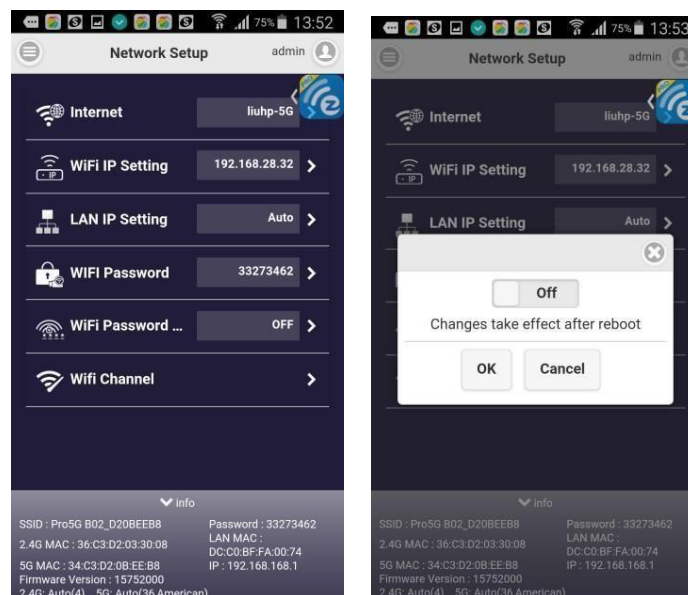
75% 13:52

Network Setup admin

Internet liuhp-5G

WiFi IP Setting 192.168.28.32

LAN IP Setting Auto

WIFI Password 33273462

WiFi Password ... OFF

Wifi Channel

info

SSID : Pro5G B02_D20BEEB8
Password : 33273462
2.4G MAC : 36:C3:D2:03:30:08
LAN MAC : DC:C0:BF:FA:00:74
5G MAC : 34:C3:D2:0B:EE:B8
IP : 192.168.168.1
Firmware Version : 15752000
2.4G: Auto(4) 5G: Auto(36 American)

75% 13:53

Network Setup admin

Internet liuhp-5G

WiFi IP Setting 192.168.28.32

LAN IP Setting Auto

Off

Changes take effect after reboot

OK Cancel

info

SSID : Pro5G B02_D20BEEB8
Password : 33273462
2.4G MAC : 36:C3:D2:03:30:08
LAN MAC : DC:C0:BF:FA:00:74
5G MAC : 34:C3:D2:0B:EE:B8
IP : 192.168.168.1
Firmware Version : 15752000
2.4G: Auto(4) 5G: Auto(36 American)